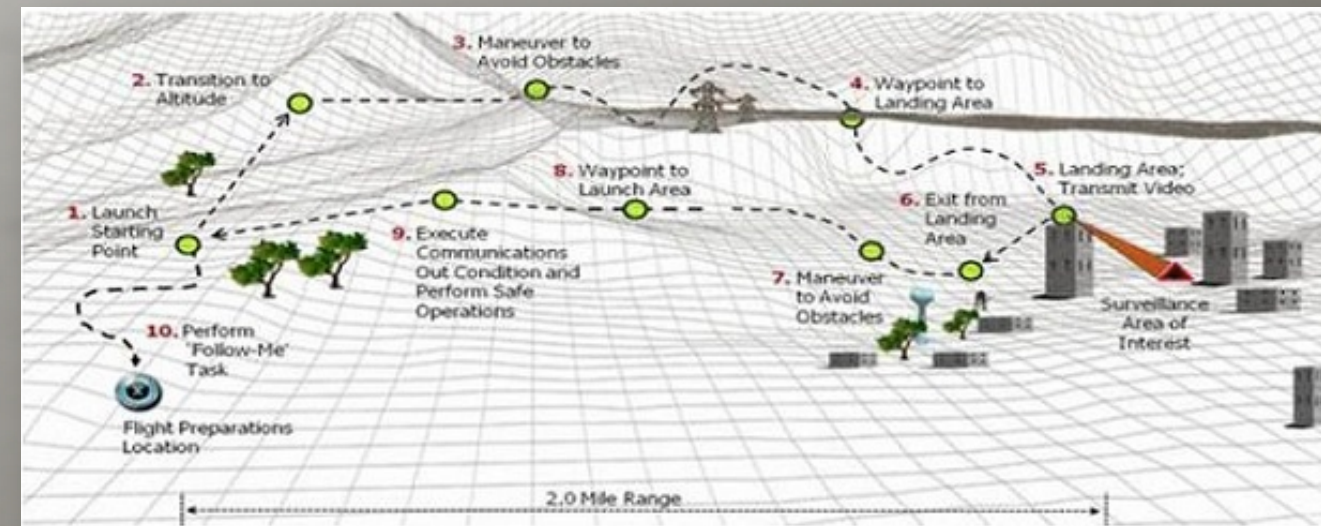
3. Maneuver to Avoid Obstacles

2. Transition to Altitude

4. Waypoint to Landing Area

8. Waypoint to Launch Area

5. Landing Area; Transmit Video

6. Exit from Landing Area

1. Launch Starting Point

9. Execute Communications Out Condition and Perform Safe Operations

7. Maneuver to Avoid Obstacles

Surveillance Area of Interest

10. Perform 'Follow-Me' Task

Flight Preparations Location

2.0 Mile Range